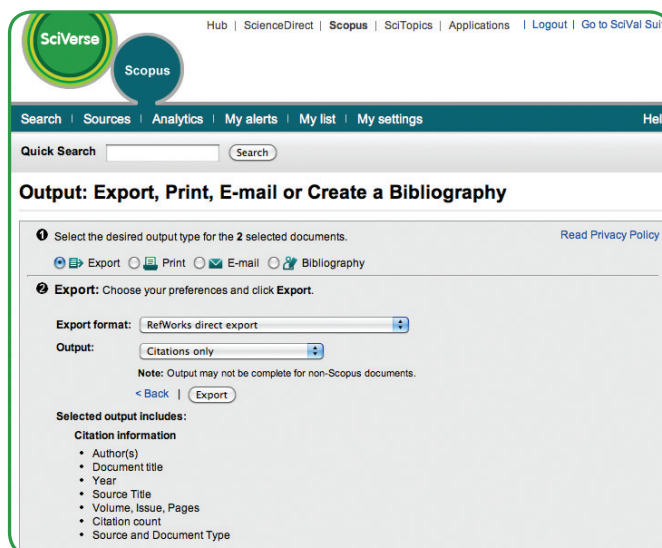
SciVerse

Scopus

Hub | ScienceDirect | Scopus | SciTopics | Applications | Logout | Go to SciVal Sui

Search | Sources | Analytics | My alerts | My list | My settings

Hel

Quick Search

Search

Output: Export, Print, E-mail or Create a Bibliography

❶ Select the desired output type for the 2 selected documents.

Read Privacy Policy

Export Print E-mail Bibliography

❷ Export: Choose your preferences and click Export.

Export format: RefWorks direct export

Output: Citations only

Note: Output may not be complete for non-Scopus documents.

< Back | Export

Selected output includes:

Citation information

- Author(s)
- Document title
- Year
- Source Title
- Volume, Issue, Pages
- Citation count
- Source and Document Type